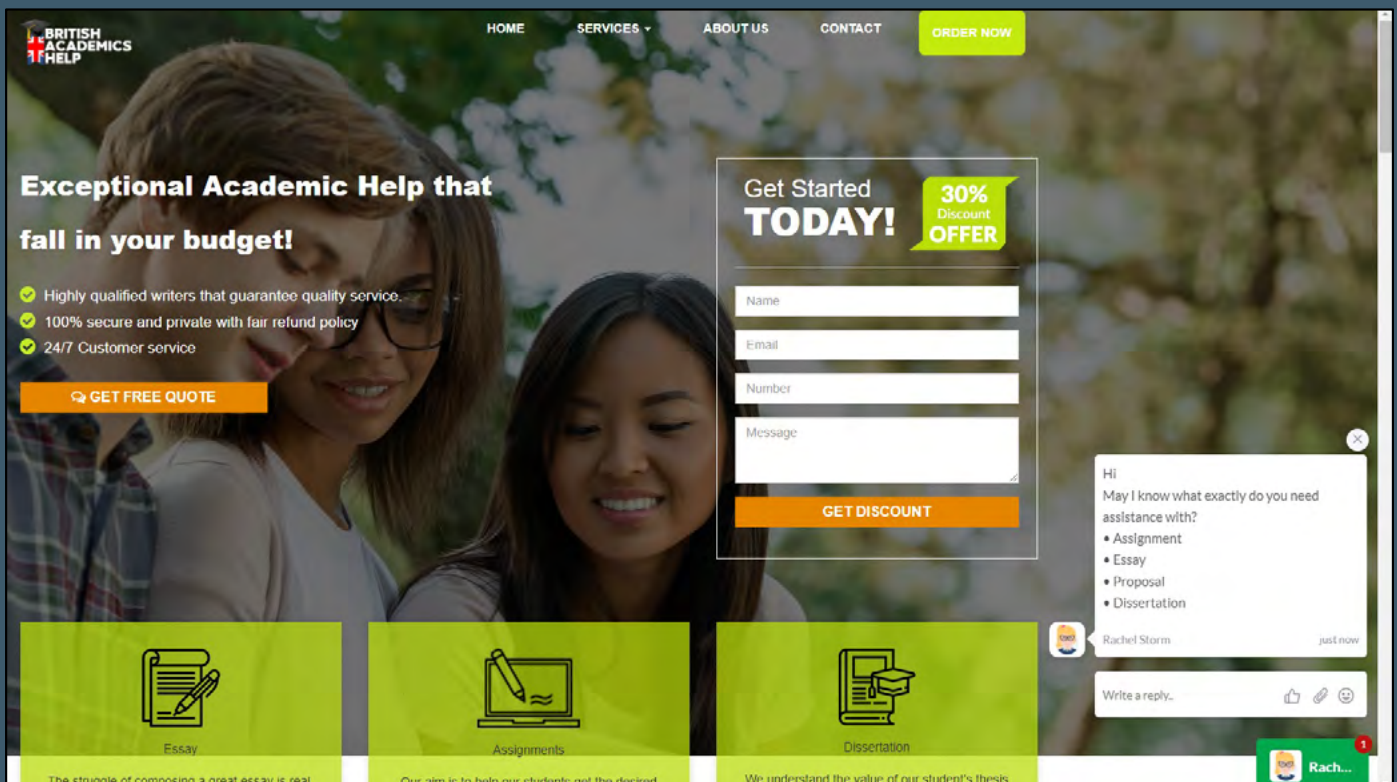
BRITISH ACADEMICS HELP

HOME SERVICES ABOUT US CONTACT ORDER NOW

Exceptional Academic Help that fall in your budget!

Highly qualified writers that guarantee quality service.
100% secure and private with fair refund policy
24/7 Customer service

GET FREE QUOTE

Get Started TODAY!

30% Discount OFFER

Name
Email
Number
Message

GET DISCOUNT

Hi
May I know what exactly do you need assistance with?
• Assignment
• Essay
• Proposal
• Dissertation

Rachel Storm just now

Write a reply..

Rach...
1

Essay
The struggle of composing a great essay is real

Assignments
Our aim is to help our students get the desired

Dissertation
We understand the value of our student's thesis